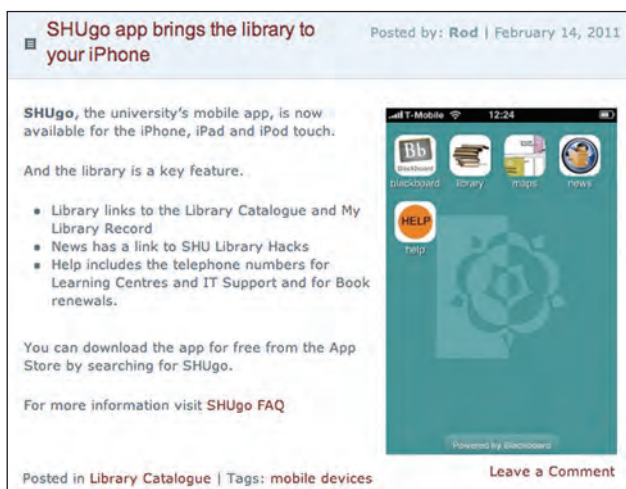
SHUgo app brings the library to your iPhone

Posted by: Rod | February 14, 2011

SHUgo, the university's mobile app, is now available for the iPhone, iPad and iPod touch.

And the library is a key feature.

- Library links to the Library Catalogue and My Library Record
- News has a link to SHU Library Hacks
- Help includes the telephone numbers for Learning Centres and IT Support and for Book renewals.

You can download the app for free from the App Store by searching for SHUgo.

For more information visit SHUgo FAQ

T-Mobile 12:24

Bb Blackboard

blackboard library maps news

HELP

help

Powered by Blackboard

Posted in Library Catalogue | Tags: mobile devices

Leave a Comment